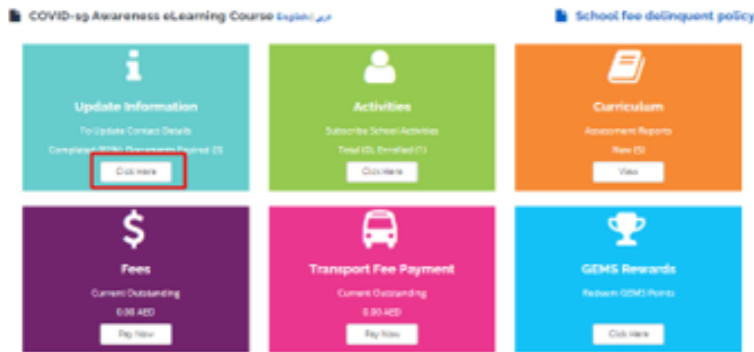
COVID-19 Awareness eLearning Course English | عربي

School fee delinquent policy

Update Information

To Update Contact Details

Completed (90%) Documents Expired (3)

Click Here

Activities

Subscribe School Activities

Total (0) Enrolled (1)

Click Here

Curriculum

Assessment Reports

New (3)

View

Fees

Current Outstanding

0.00 AED

Pay Now

Transport Fee Payment

Current Outstanding

0.00 AED

Pay Now

GEMS Rewards

Redeem GEMS Points

Click Here